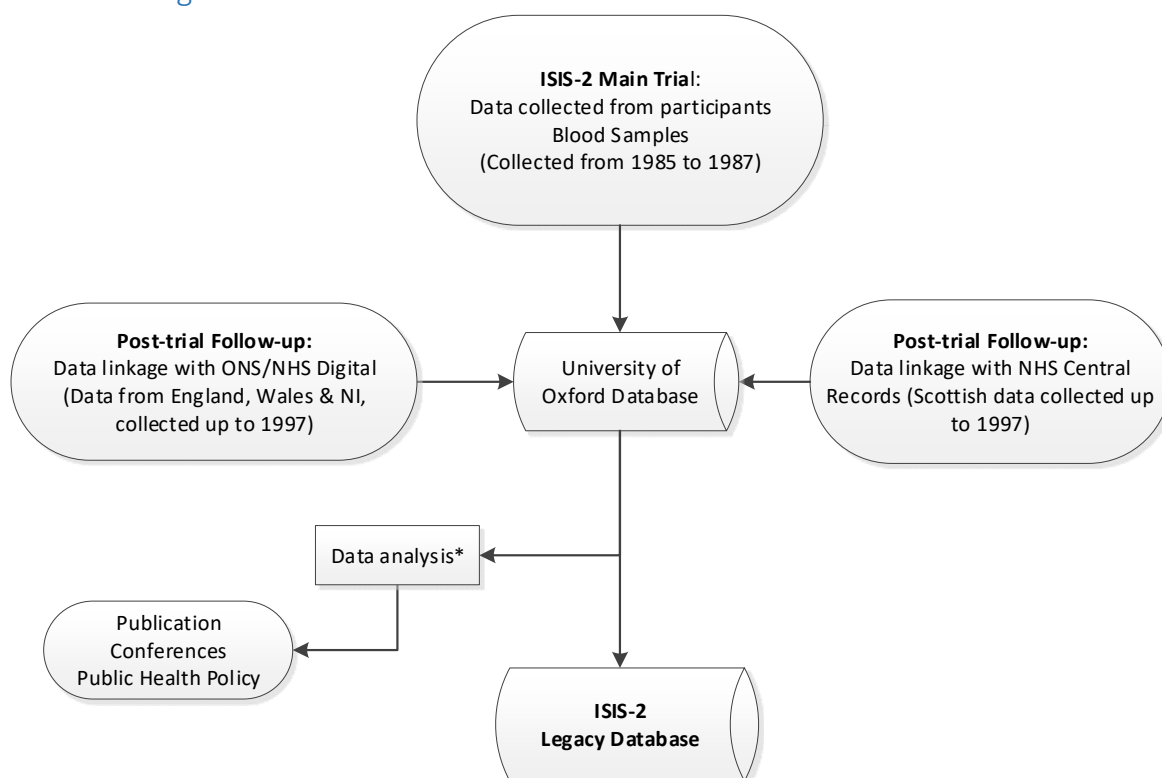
ISIS-2 Main Trial:
Data collected from participants
Blood Samples
(Collected from 1985 to 1987)

Post-trial Follow-up:
Data linkage with ONS/NHS Digital
(Data from England, Wales & NI, collected up to 1997)

University of Oxford Database

Post-trial Follow-up:
Data linkage with NHS Central Records (Scottish data collected up to 1997)

Data analysis*

Publication
Conferences
Public Health Policy

ISIS-2
Legacy Database